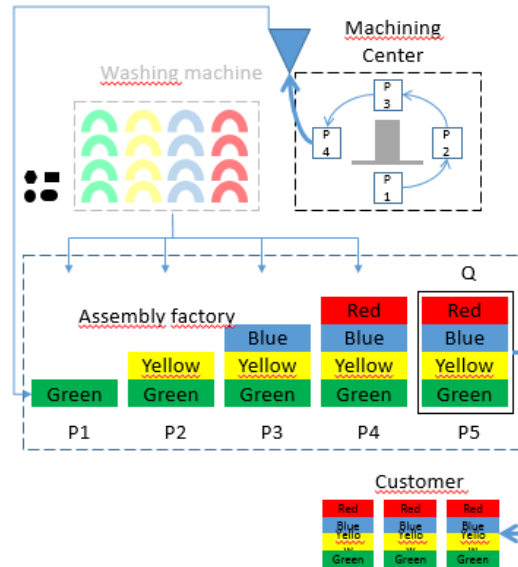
Machining Center

Washing machine

P 3

P 4

P 2

P 1

Q

Assembly factory

Red
Blue
Yellow
Green

Green

Yellow
Green

Blue
Yellow
Green

Red
Blue
Yellow
Green

Red
Blue
Yellow
Green

P1 P2 P3 P4 P5

Customer

Red
Blue
Yello w
Green

Red
Blue
Yello w
Green

Red
Blue
Yello w
Green